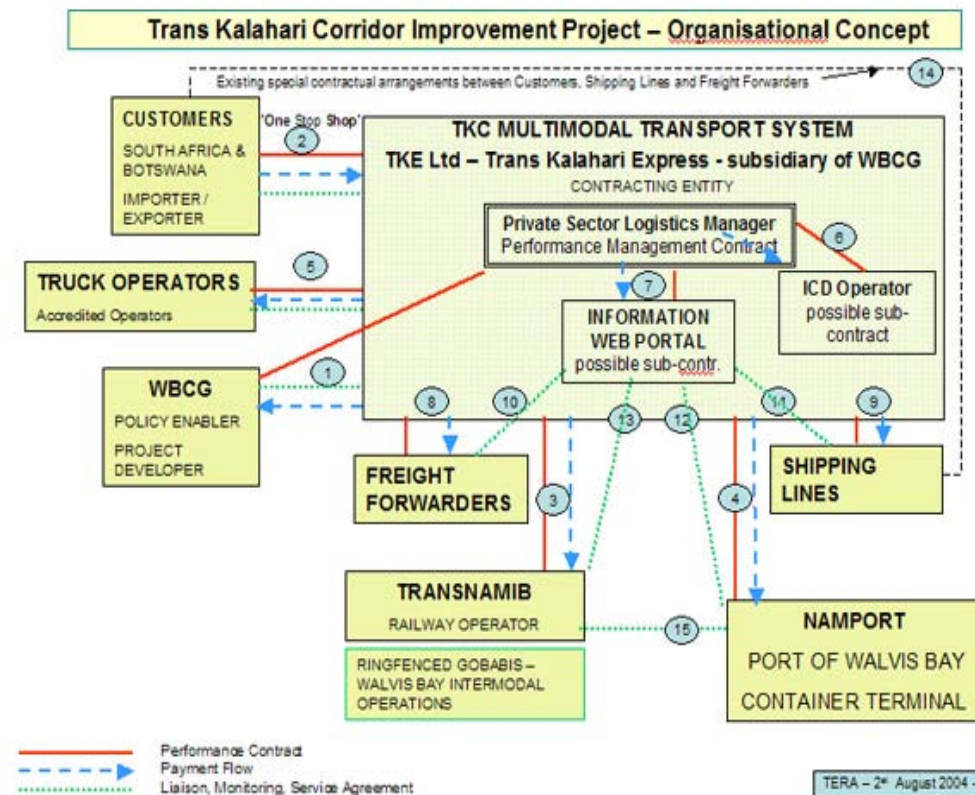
Trans Kalahari Corridor Improvement Project – Organisational Concept

Existing special contractual arrangements between Customers, Shipping Lines and Freight Forwarders

14

CUSTOMERS
SOUTH AFRICA & BOTSWANA
IMPORTER / EXPORTER

'One Stop Shop'

2

TKC MULTIMODAL TRANSPORT SYSTEM
TKE Ltd – Trans Kalahari Express - subsidiary of WBCG
CONTRACTING ENTITY

Private Sector Logistics Manager
Performance Management Contract

6

ICD Operator
possible sub-contract

TRUCK OPERATORS
Accredited Operators

5

7

INFORMATION WEB PORTAL
possible sub-contr.

WBCG
POLICY ENABLER
PROJECT DEVELOPER

1

8

10

13

12

11

9

FREIGHT FORWARDERS

SHIPPING LINES

3

4

TRANSNAMIB
RAILWAY OPERATOR

15

NAMPORT
PORT OF WALVIS BAY
CONTAINER TERMINAL

RINGFENCED GOBABIS – WALVIS BAY INTERMODAL OPERATIONS

Performance Contract
Payment Flow
Liaison, Monitoring, Service Agreement

TERA – 2nd August 2004 -